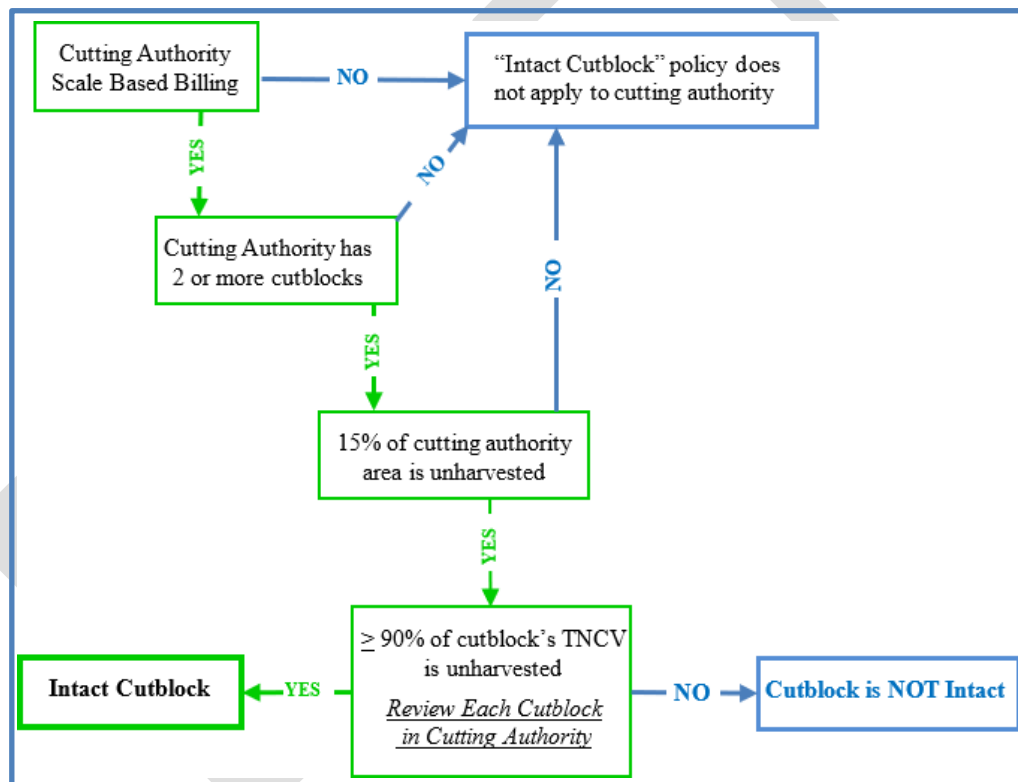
Cutting Authority Scale Based Billing

NO

"Intact Cutblock" policy does not apply to cutting authority

YES

NO

Cutting Authority has 2 or more cutblocks

NO

YES

15% of cutting authority area is unharvested

YES

$\geq$ 90% of cutblock's TNCV is unharvested

*Review Each Cutblock in Cutting Authority*

Intact Cutblock

YES

NO

Cutblock is NOT Intact